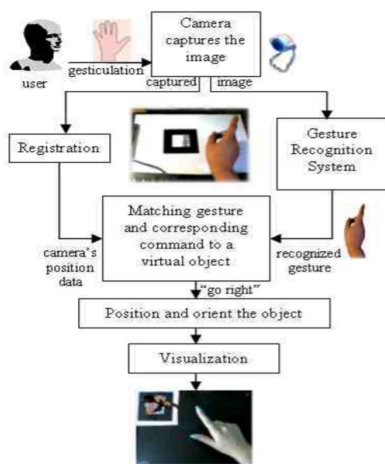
user

gesticulation

Camera captures the image

captured image

Registration

Gesture Recognition System

Matching gesture and corresponding command to a virtual object

camera's position data

recognized gesture

"go right"

Position and orient the object

Visualization